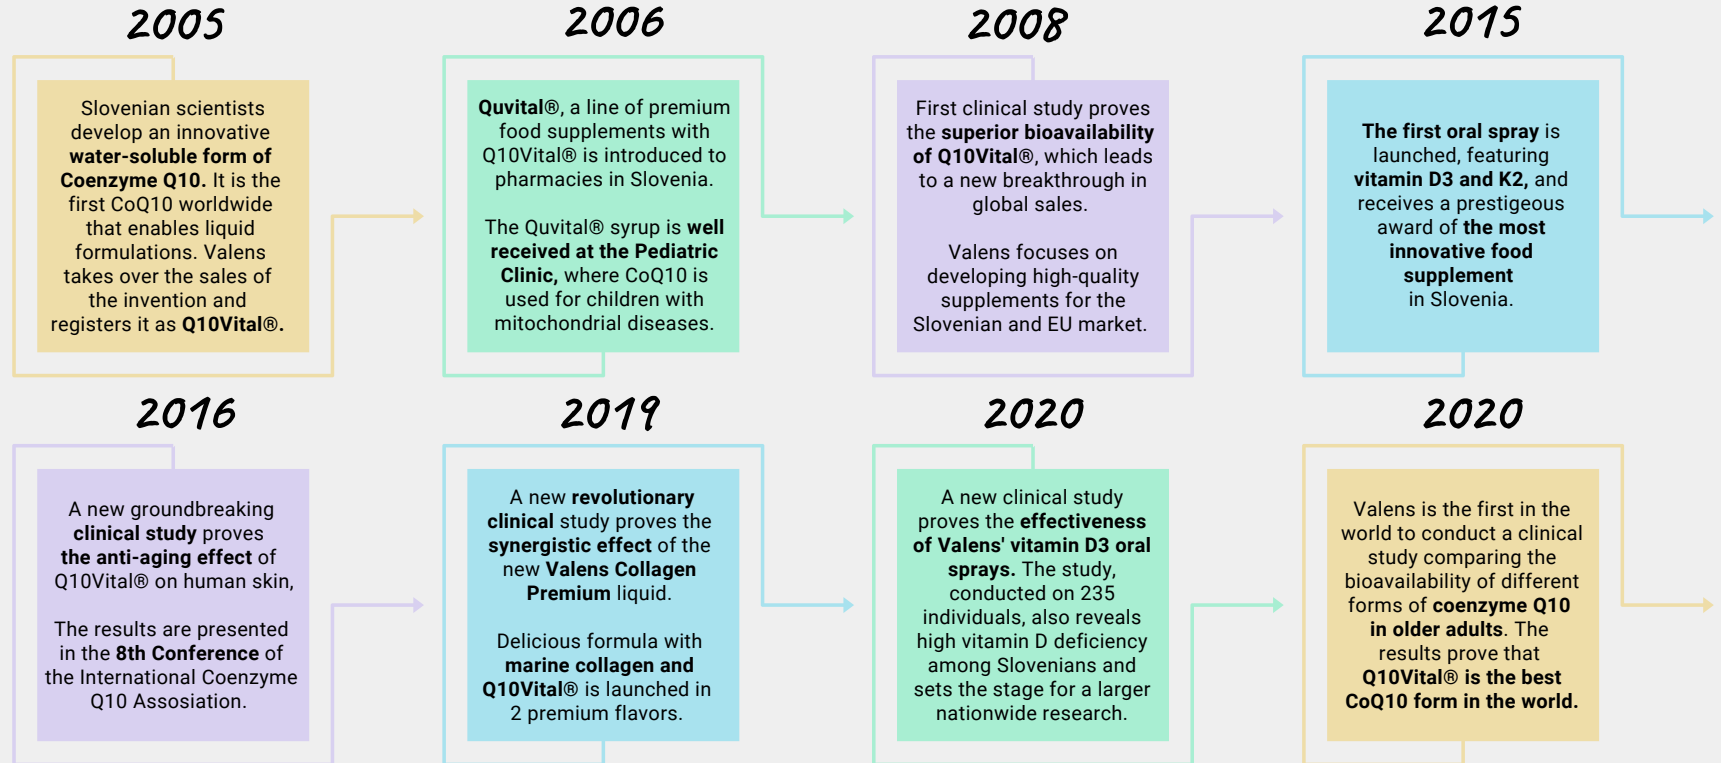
2005

Slovenian scientists develop an innovative water-soluble form of Coenzyme Q10. It is the first CoQ10 worldwide that enables liquid formulations. Valens takes over the sales of the invention and registers it as Q10Vital®.

2006

Quvital®, a line of premium food supplements with Q10Vital® is introduced to pharmacies in Slovenia.

The Quvital® syrup is well received at the Pediatric Clinic, where CoQ10 is used for children with mitochondrial diseases.

2008

First clinical study proves the superior bioavailability of Q10Vital®, which leads to a new breakthrough in global sales.

Valens focuses on developing high-quality supplements for the Slovenian and EU market.

2015

The first oral spray is launched, featuring vitamin D3 and K2, and receives a prestigeous award of the most innovative food supplement in Slovenia.

2016

A new groundbreaking clinical study proves the anti-aging effect of Q10Vital® on human skin,

The results are presented in the 8th Conference of the International Coenzyme Q10 Assosiation.

2019

A new revolutionary clinical study proves the synergistic effect of the new Valens Collagen Premium liquid.

Delicious formula with marine collagen and Q10Vital® is launched in 2 premium flavors.

2020

A new clinical study proves the effectiveness of Valens' vitamin D3 oral sprays. The study, conducted on 235 individuals, also reveals high vitamin D deficiency among Slovenians and sets the stage for a larger nationwide research.

2020

Valens is the first in the world to conduct a clinical study comparing the bioavailability of different forms of coenzyme Q10 in older adults. The results prove that Q10Vital® is the best CoQ10 form in the world.